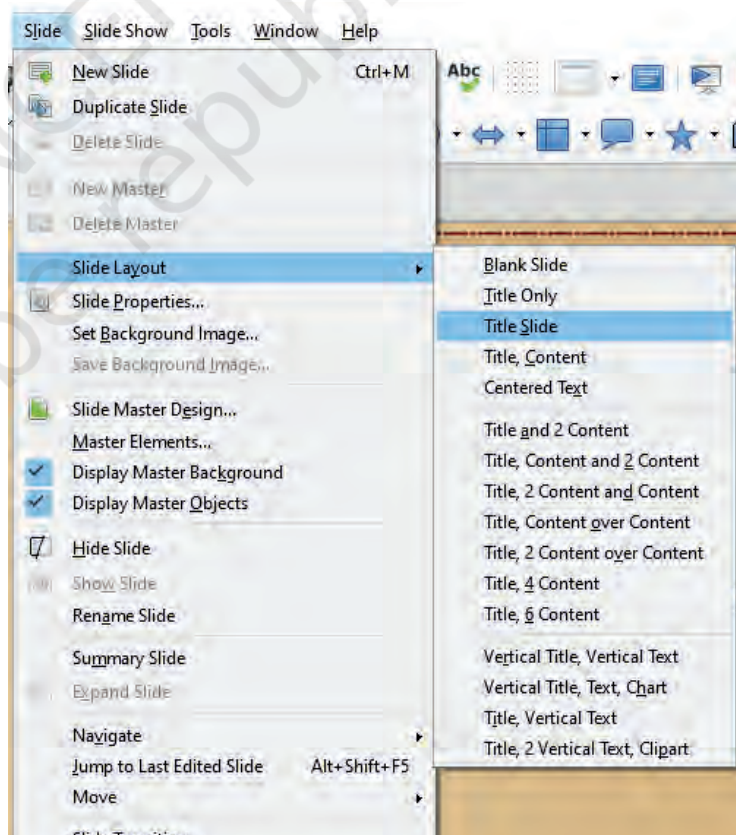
Slide Slide Show Tools Window Help

New Slide Ctrl+M
Duplicate Slide
Delete Slide
New Master
Delete Master
Slide Layout
Slide Properties...
Set Background Image...
Save Background Image...
Slide Master Design...
Master Elements...
Display Master Background
Display Master Objects
Hide Slide
Show Slide
Rename Slide
Summary Slide
Expand Slide
Navigate
Jump to Last Edited Slide Alt+Shift+F5
Move

Abc

Blank Slide
Title Only
Title Slide
Title, Content
Centered Text
Title and 2 Content
Title, Content and 2 Content
Title, 2 Content and Content
Title, Content over Content
Title, 2 Content over Content
Title, 4 Content
Title, 6 Content
Vertical Title, Vertical Text
Vertical Title, Text, Chart
Title, Vertical Text
Title, 2 Vertical Text, Clipart